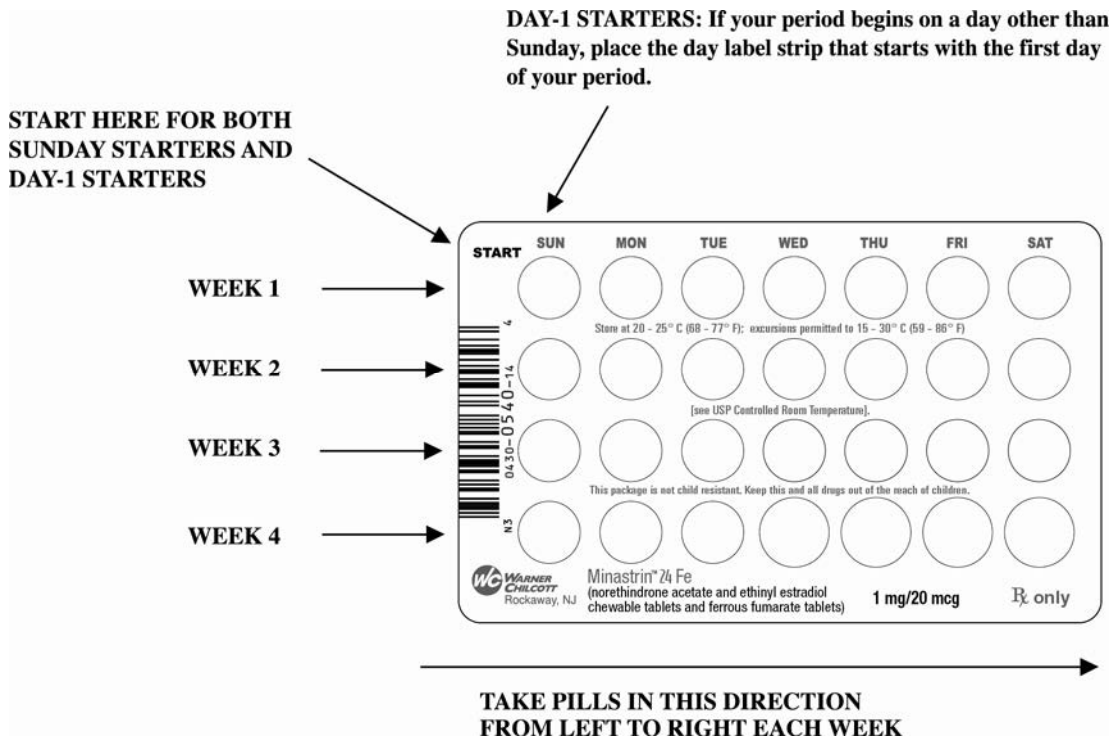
DAY-1 STARTERS: If your period begins on a day other than Sunday, place the day label strip that starts with the first day of your period.

START HERE FOR BOTH SUNDAY STARTERS AND DAY-1 STARTERS

START SUN MON TUE WED THU FRI SAT

WEEK 1

Store at 20 - 25° C (68 - 77° F); excursions permitted to 15 - 30° C (59 - 86° F)

WEEK 2

[see USP Controlled Room Temperature].

WEEK 3

This package is not child resistant. Keep this and all drugs out of the reach of children.

WEEK 4

N3 0430-0540-14 4

WC WARNER CHILCOTT Rockaway, NJ

Minastrin™ 24 Fe
(norethindrone acetate and ethinyl estradiol chewable tablets and ferrous fumarate tablets)

1 mg/20 mcg

℞ only

TAKE PILLS IN THIS DIRECTION FROM LEFT TO RIGHT EACH WEEK